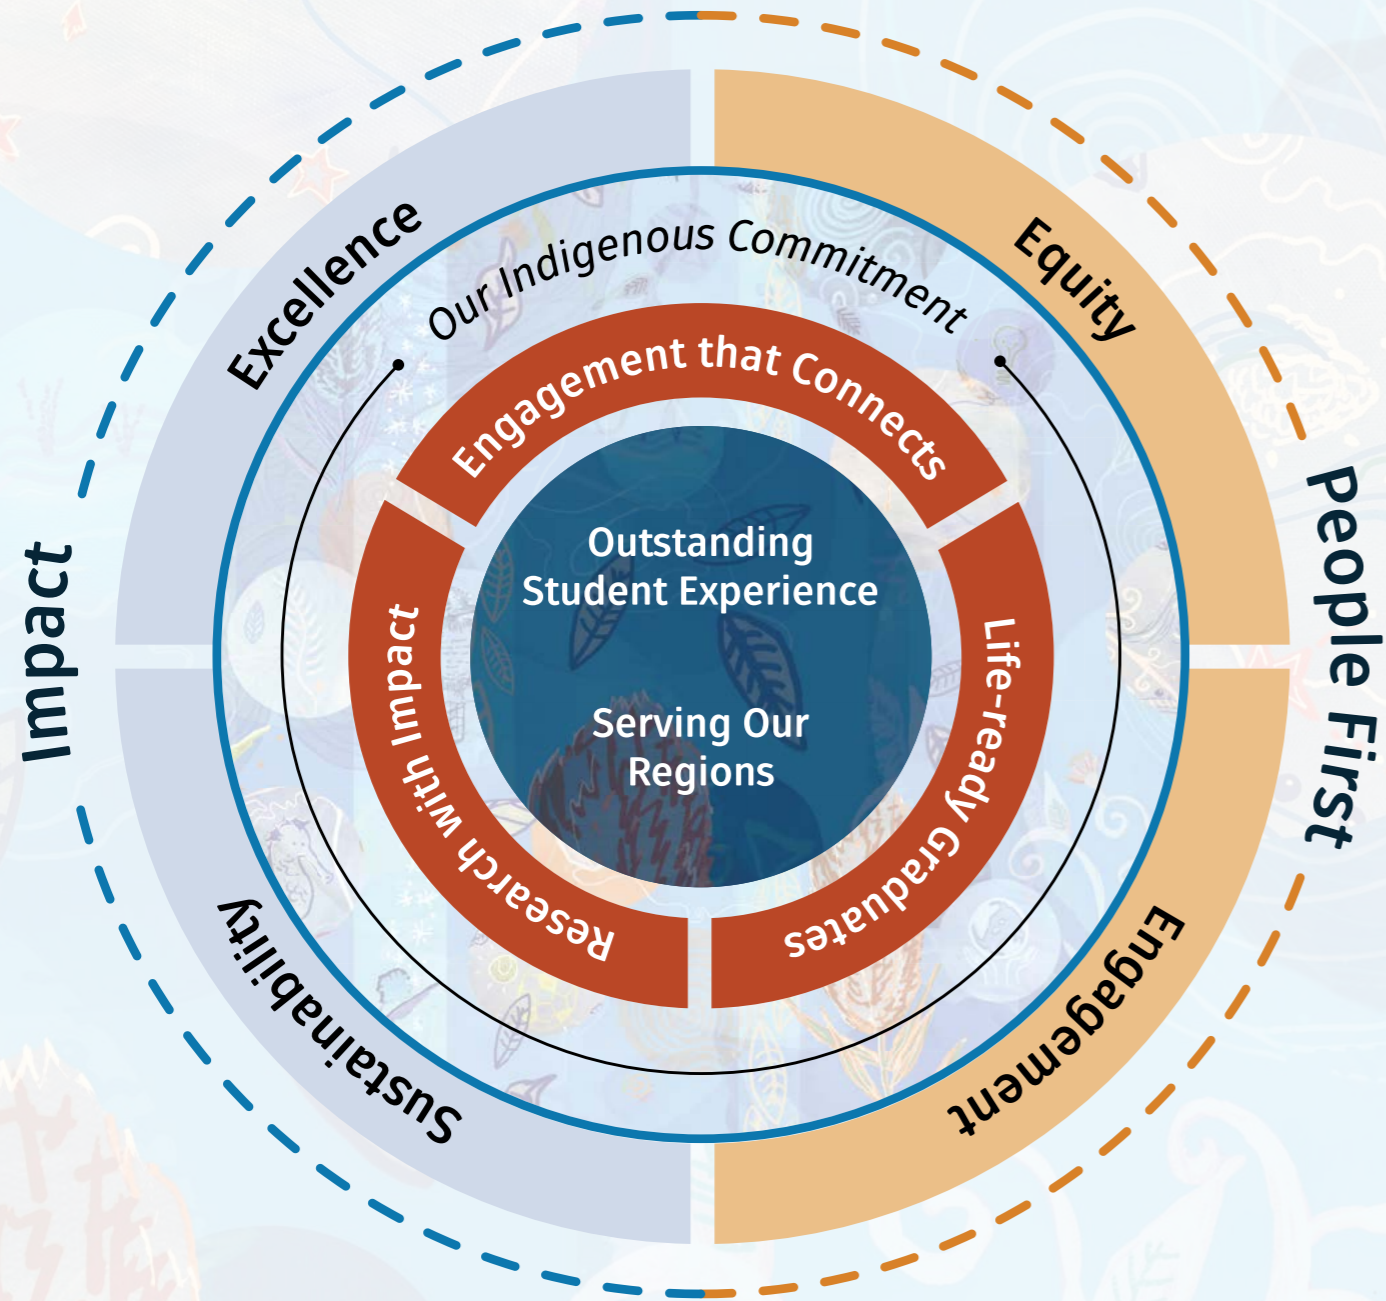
Impact

Excellence

Our Indigenous Commitment

Equity

People First

Engagement that Connects

Outstanding Student Experience

Serving Our Regions

Research with Impact

Life-ready Graduates

Sustainability

Engagement